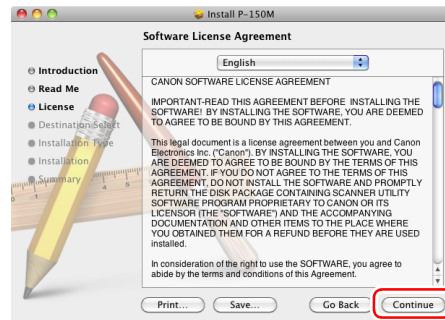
Install P-150M

Software License Agreement

Introduction
Read Me
License
Destination Select
Installation Type
Installation
Summary

English

CANON SOFTWARE LICENSE AGREEMENT

IMPORTANT-READ THIS AGREEMENT BEFORE INSTALLING THE SOFTWARE! BY INSTALLING THE SOFTWARE, YOU ARE DEEMED TO AGREE TO BE BOUND BY THIS AGREEMENT.

This legal document is a license agreement between you and Canon Electronics Inc. ("Canon"). BY INSTALLING THE SOFTWARE, YOU ARE DEEMED TO AGREE TO BE BOUND BY THE TERMS OF THIS AGREEMENT. IF YOU DO NOT AGREE TO THE TERMS OF THIS AGREEMENT, DO NOT INSTALL THE SOFTWARE AND PROMPTLY RETURN THE DISK PACKAGE CONTAINING SCANNER UTILITY SOFTWARE PROGRAM PROPRIETARY TO CANON OR ITS LICENSOR (THE "SOFTWARE") AND THE ACCOMPANYING DOCUMENTATION AND OTHER ITEMS TO THE PLACE WHERE YOU OBTAINED THEM FOR A REFUND BEFORE THEY ARE USED installed.

In consideration of the right to use the SOFTWARE, you agree to abide by the terms and conditions of this Agreement.

Print... Save... Go Back Continue